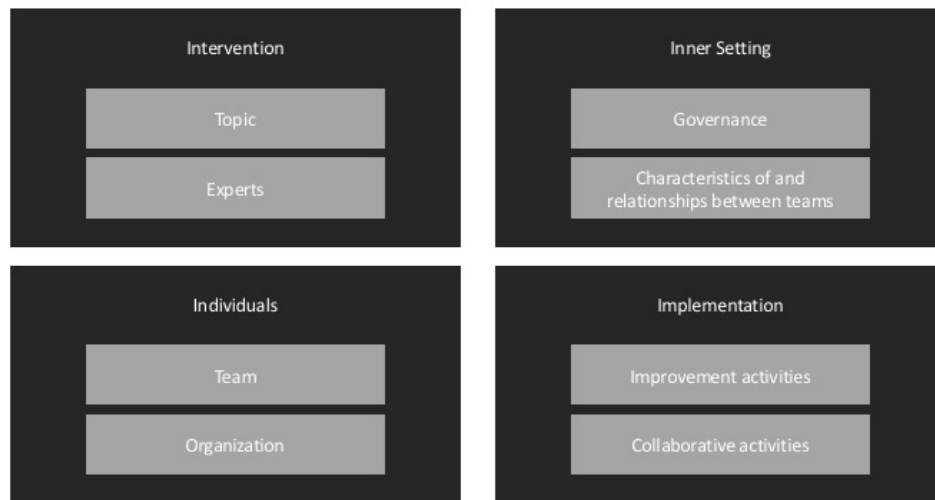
Intervention

Topic

Experts

Inner Setting

Governance

Characteristics of and relationships between teams

Individuals

Team

Organization

Implementation

Improvement activities

Collaborative activities